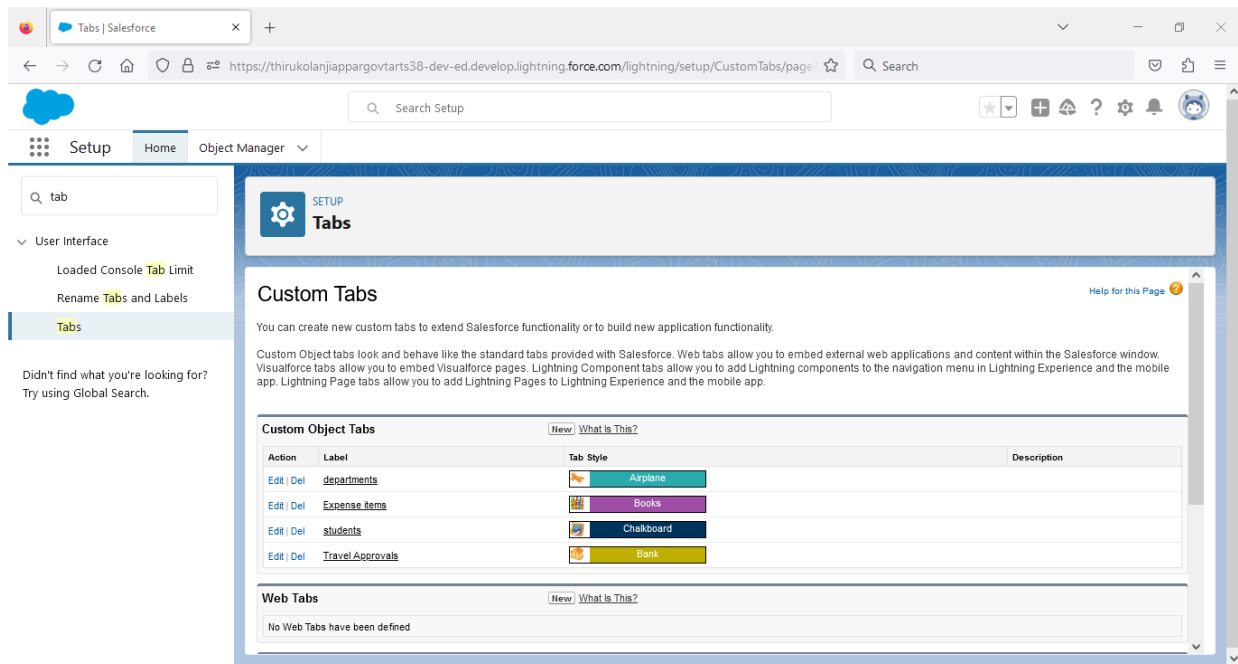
Tabs | Salesforce

https://thirukolanjiappargovtarts38-dev-ed.develop.lightning.force.com/lightning/setup/CustomTabs/page?

Search

Search Setup

Setup Home Object Manager

tab

User Interface

Loaded Console Tab Limit

Rename Tabs and Labels

Tabs

Didn't find what you're looking for? Try using Global Search.

SETUP
Tabs

Custom Tabs

Help for this Page

You can create new custom tabs to extend Salesforce functionality or to build new application functionality.

Custom Object tabs look and behave like the standard tabs provided with Salesforce. Web tabs allow you to embed external web applications and content within the Salesforce window. Visualforce tabs allow you to embed Visualforce pages. Lightning Component tabs allow you to add Lightning components to the navigation menu in Lightning Experience and the mobile app. Lightning Page tabs allow you to add Lightning Pages to Lightning Experience and the mobile app.

Custom Object Tabs New What Is This?

| Action | Label | Tab Style | Description |
|---|---|---|---|
| Edit \| Del | departments | Airplane | |
| Edit \| Del | Expense items | Books | |
| Edit \| Del | students | Chalkboard | |
| Edit \| Del | Travel Approvals | Bank | |

Web Tabs New What Is This?

No Web Tabs have been defined